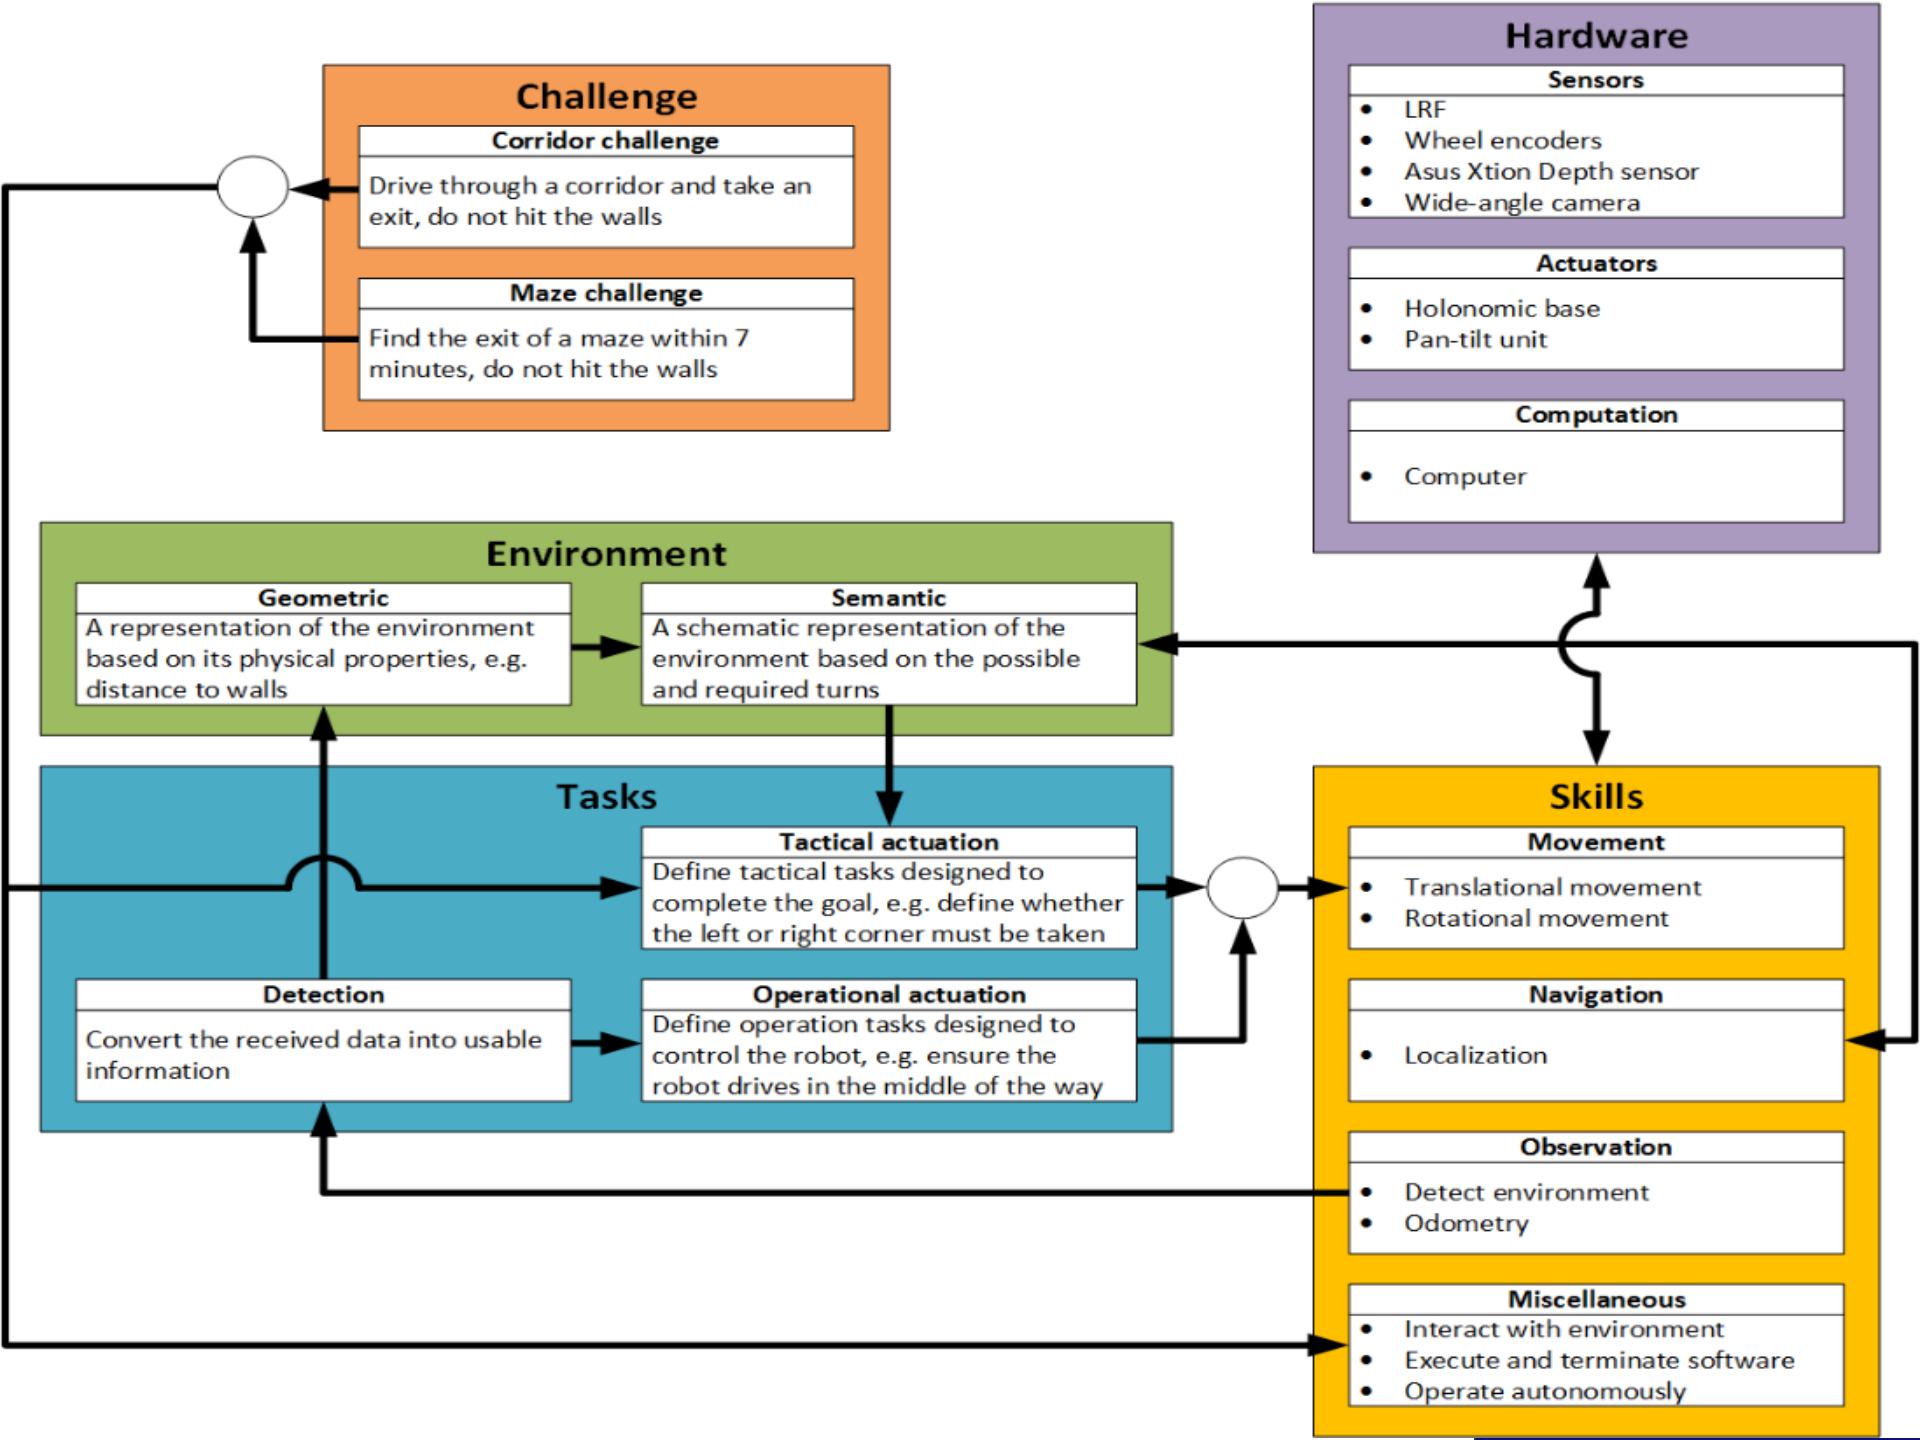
Challenge

Corridor challenge

Drive through a corridor and take an exit, do not hit the walls

Maze challenge

Find the exit of a maze within 7 minutes, do not hit the walls

Hardware

Sensors

- LRF
- Wheel encoders
- Asus Xtion Depth sensor
- Wide-angle camera

Actuators

- Holonomic base
- Pan-tilt unit

Computation

- Computer

Environment

Geometric

A representation of the environment based on its physical properties, e.g. distance to walls

Semantic

A schematic representation of the environment based on the possible and required turns

Tasks

Tactical actuation

Define tactical tasks designed to complete the goal, e.g. define whether the left or right corner must be taken

Detection

Convert the received data into usable information

Operational actuation

Define operation tasks designed to control the robot, e.g. ensure the robot drives in the middle of the way

Skills

Movement

- Translational movement
- Rotational movement

Navigation

- Localization

Observation

- Detect environment
- Odometry

Miscellaneous

- Interact with environment
- Execute and terminate software
- Operate autonomously